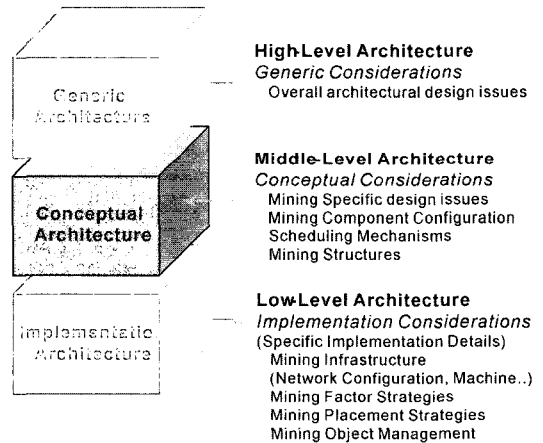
Generic Architecture

Conceptual Architecture

Implementatio Architecture

High-Level Architecture
Generic Considerations
Overall architectural design issues

Middle-Level Architecture
Conceptual Considerations
Mining Specific design issues
Mining Component Configuration
Scheduling Mechanisms
Mining Structures

Low-Level Architecture
Implementation Considerations
(Specific Implementation Details)
Mining Infrastructure
(Network Configuration, Machine..)
Mining Factor Strategies
Mining Placement Strategies
Mining Object Management